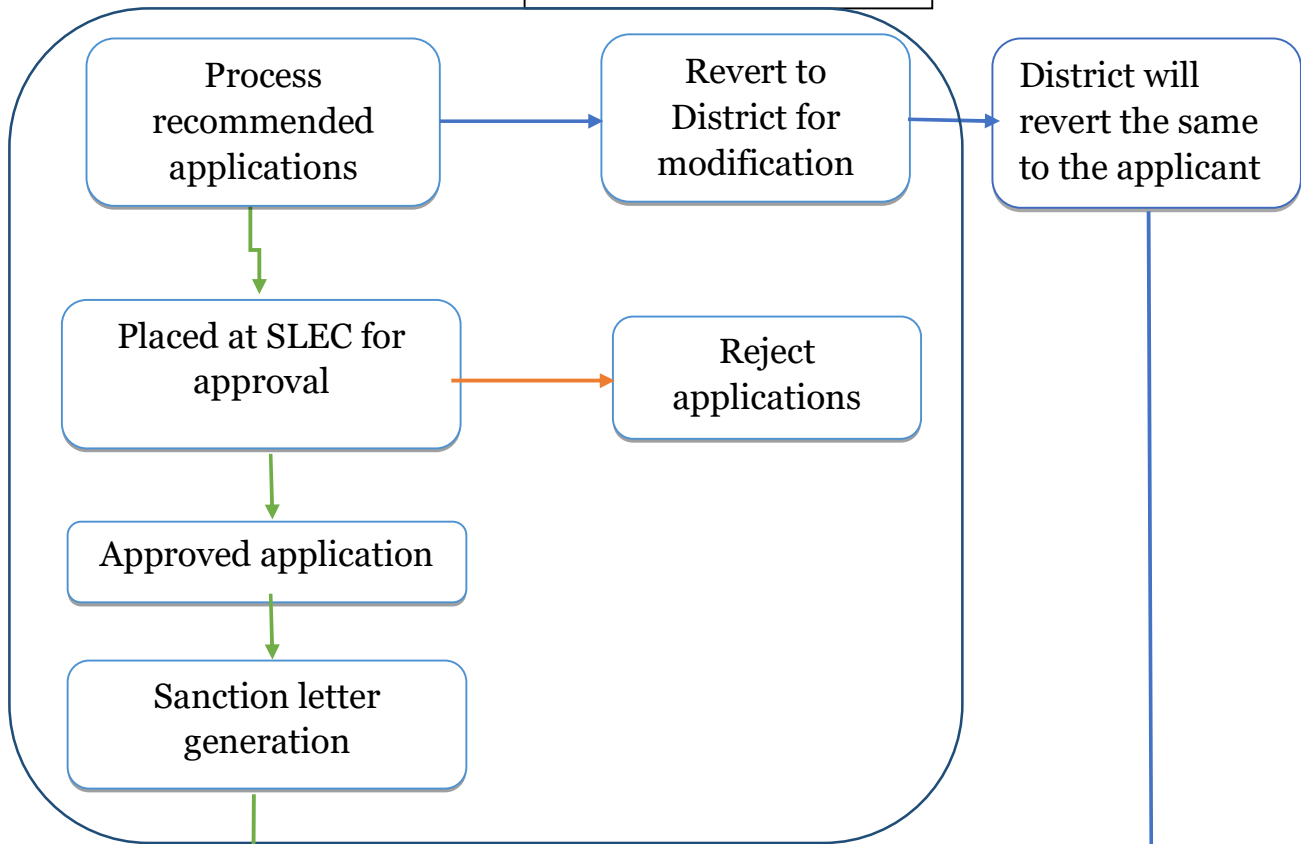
Process recommended applications

Revert to District for modification

District will revert the same to the applicant

Placed at SLEC for approval

Reject applications

Approved application

Sanction letter generation